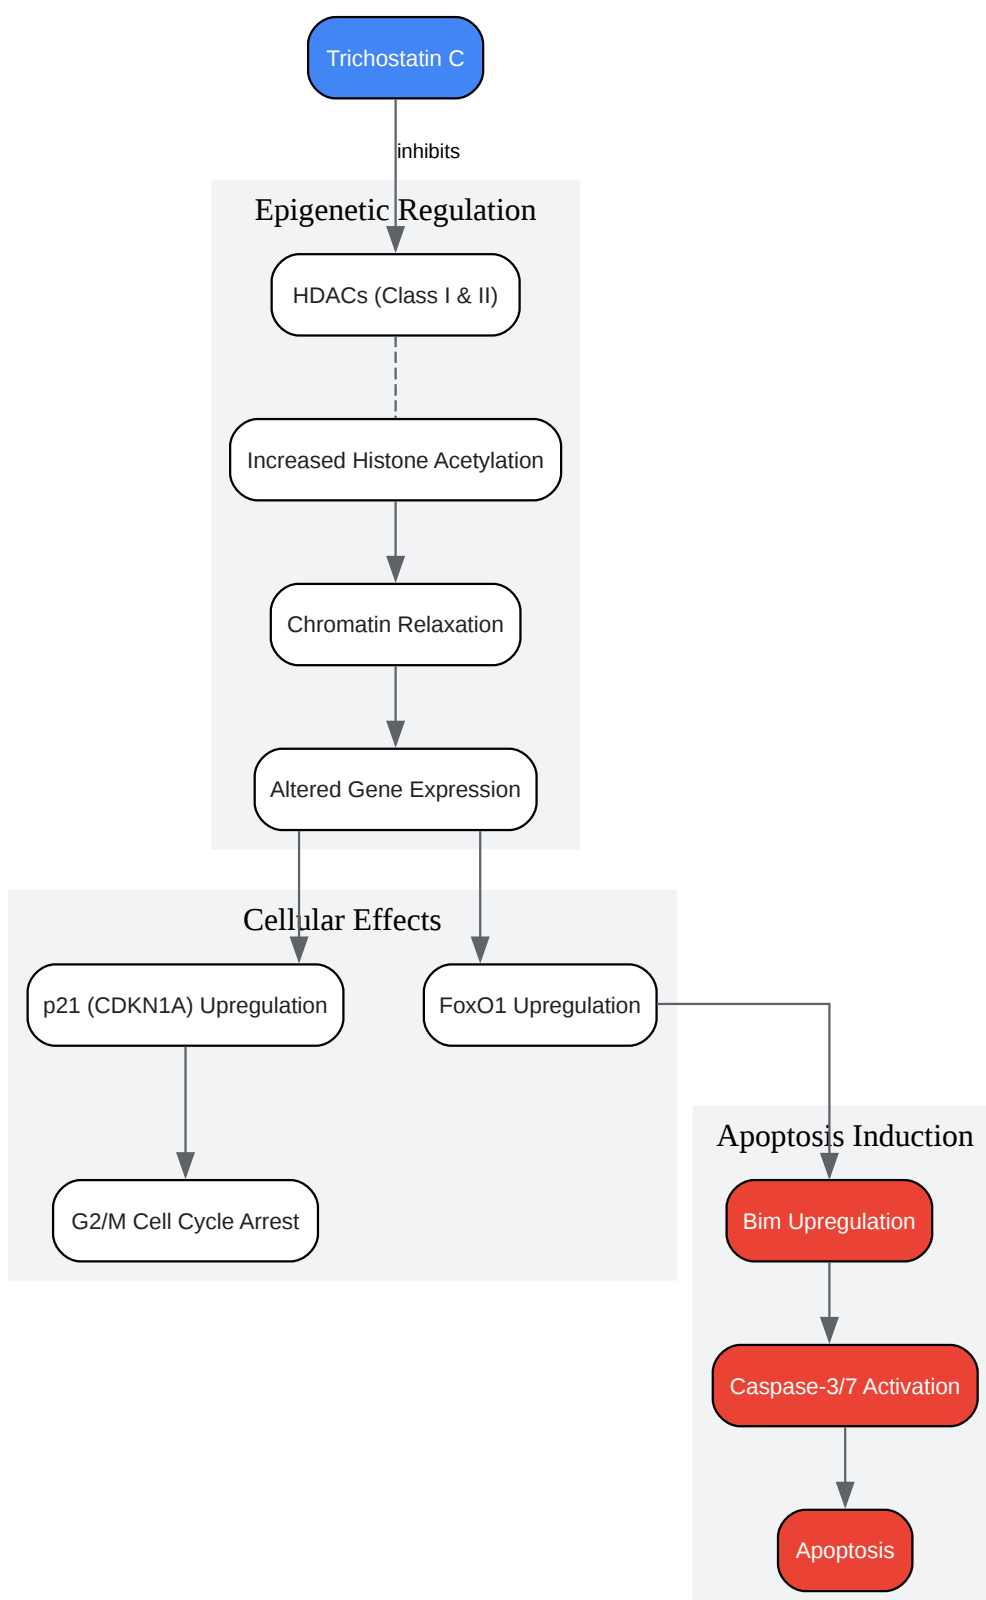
Trichostatin C

inhibits

Epigenetic Regulation

HDACs (Class I & II)

Increased Histone Acetylation

Chromatin Relaxation

Altered Gene Expression

Cellular Effects

p21 (CDKN1A) Upregulation

FoxO1 Upregulation

G2/M Cell Cycle Arrest

Apoptosis Induction

Bim Upregulation

Caspase-3/7 Activation

Apoptosis